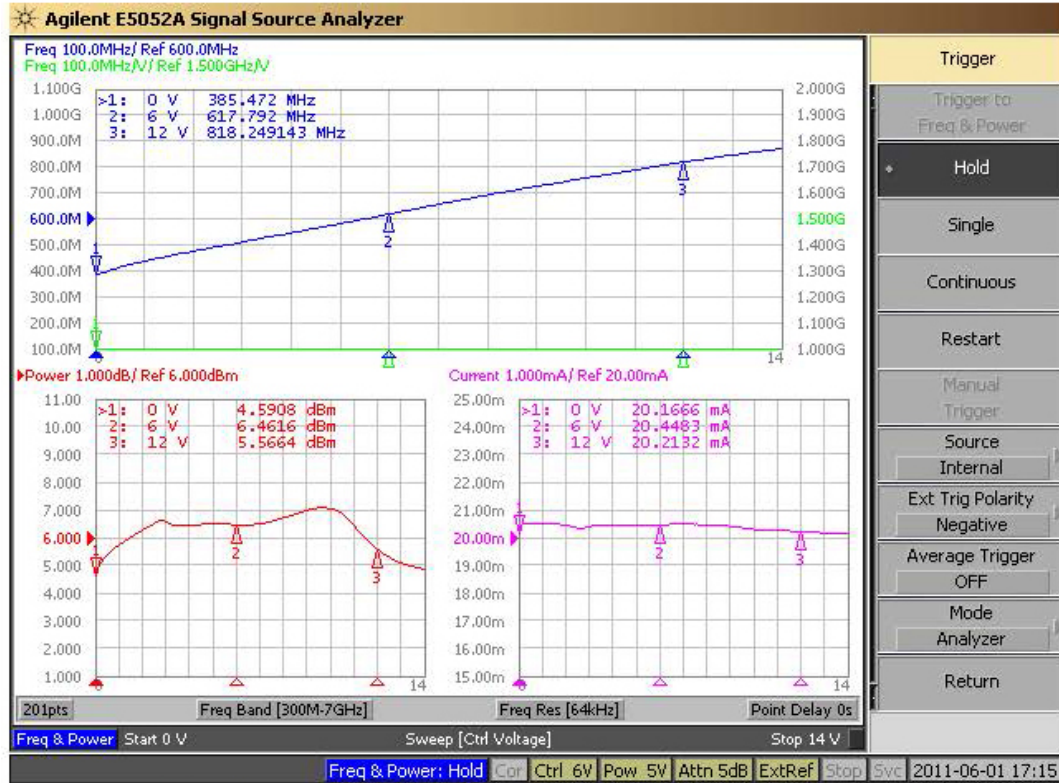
Agilent E5052A Signal Source Analyzer

Freq 100.0MHz/ Ref 600.0MHz
Freq 100.0MHz/V/ Ref 1.500GHz/V

| | | |
|---|---|---|
| >1: | 0 V | 385.472 MHz |
| 2: | 6 V | 617.792 MHz |
| 3: | 12 V | 818.249143 MHz |

1.100G
1.000G
900.0M
800.0M
700.0M
600.0M
500.0M
400.0M
300.0M
200.0M
100.0M

2.000G
1.900G
1.800G
1.700G
1.600G
1.500G
1.400G
1.300G
1.200G
1.100G
1.000G

1 2 3 14

Power 1.000dB/ Ref 6.000dBm

| | | |
|---|---|---|
| >1: | 0 V | 4.5908 dBm |
| 2: | 6 V | 6.4616 dBm |
| 3: | 12 V | 5.5664 dBm |

11.00
10.00
9.000
8.000
7.000
6.000
5.000
4.000
3.000
2.000
1.000

1 2 3 14

Current 1.000mA/ Ref 20.00mA

| | | |
|---|---|---|
| >1: | 0 V | 20.1666 mA |
| 2: | 6 V | 20.4483 mA |
| 3: | 12 V | 20.2132 mA |

25.00m
24.00m
23.00m
22.00m
21.00m
20.00m
19.00m
18.00m
17.00m
16.00m
15.00m

1 2 3 14

201pts Freq Band [300M-7GHz] Freq Res [64kHz] Point Delay 0s

Freq & Power Start 0 V Sweep [Ctrl Voltage] Stop 14 V

Trigger
Trigger to Freq & Power
Hold
Single
Continuous
Restart
Manual Trigger
Source
Internal
Ext Trig Polarity
Negative
Average Trigger
OFF
Mode
Analyzer
Return

Freq & Power: Hold Cor Ctrl 6V Pow 5V Attn 5dB ExtRef Stop Svc 2011-06-01 17:15